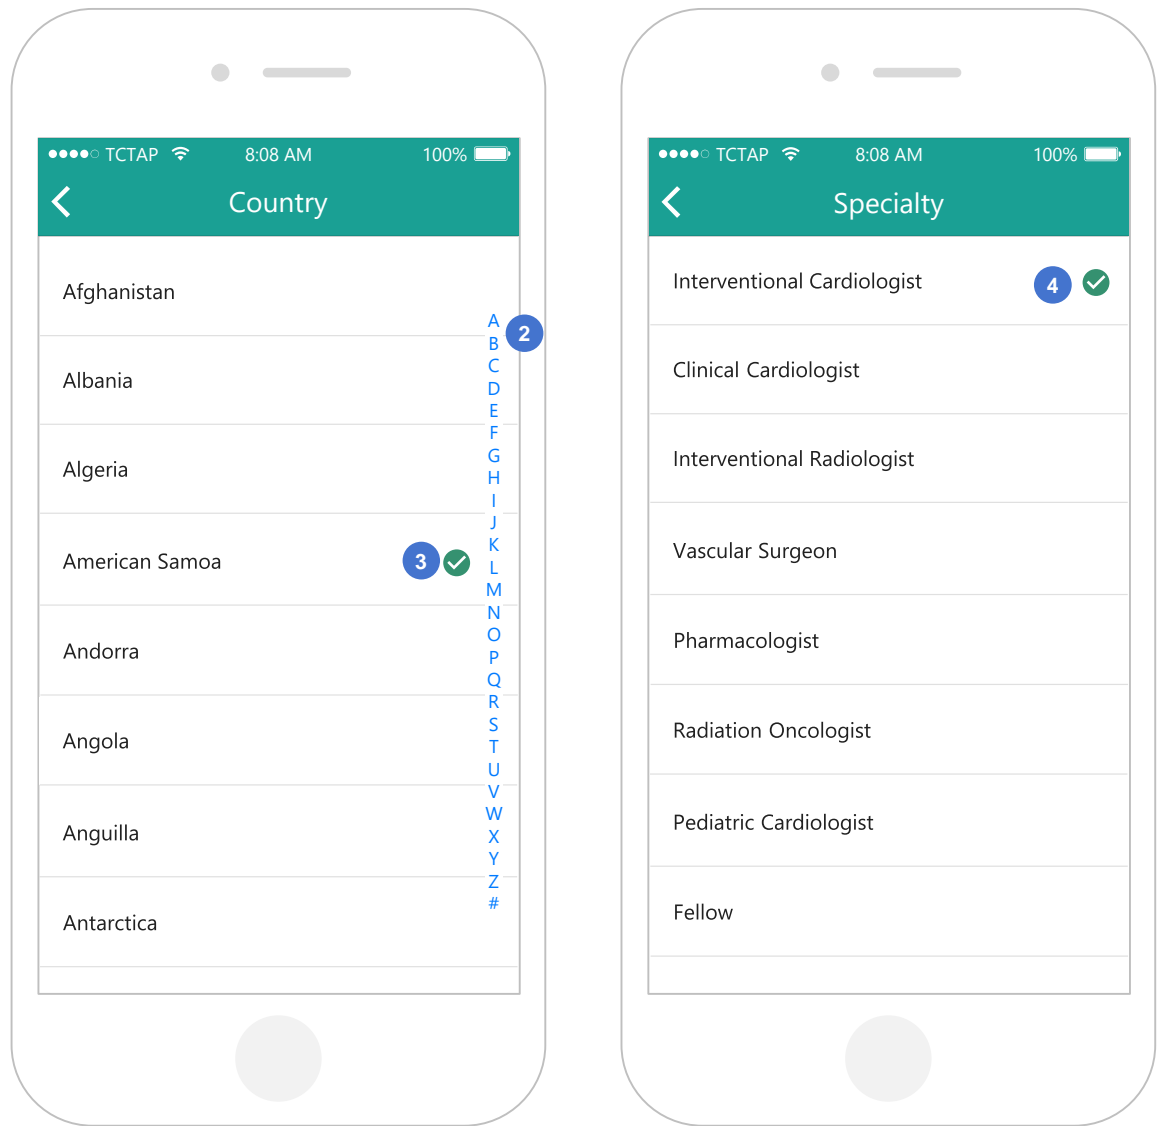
●●●●○ TCTAP 8:08 AM 100%

Country

Afghanistan

Albania

Algeria

American Samoa

3

Andorra

Angola

Anguilla

Antarctica

A B C D E F G H I J K L M N O P Q R S T U V W X Y Z #

2

●●●●○ TCTAP 8:08 AM 100%

Specialty

Interventional Cardiologist

4

Clinical Cardiologist

Interventional Radiologist

Vascular Surgeon

Pharmacologist

Radiation Oncologist

Pediatric Cardiologist

Fellow